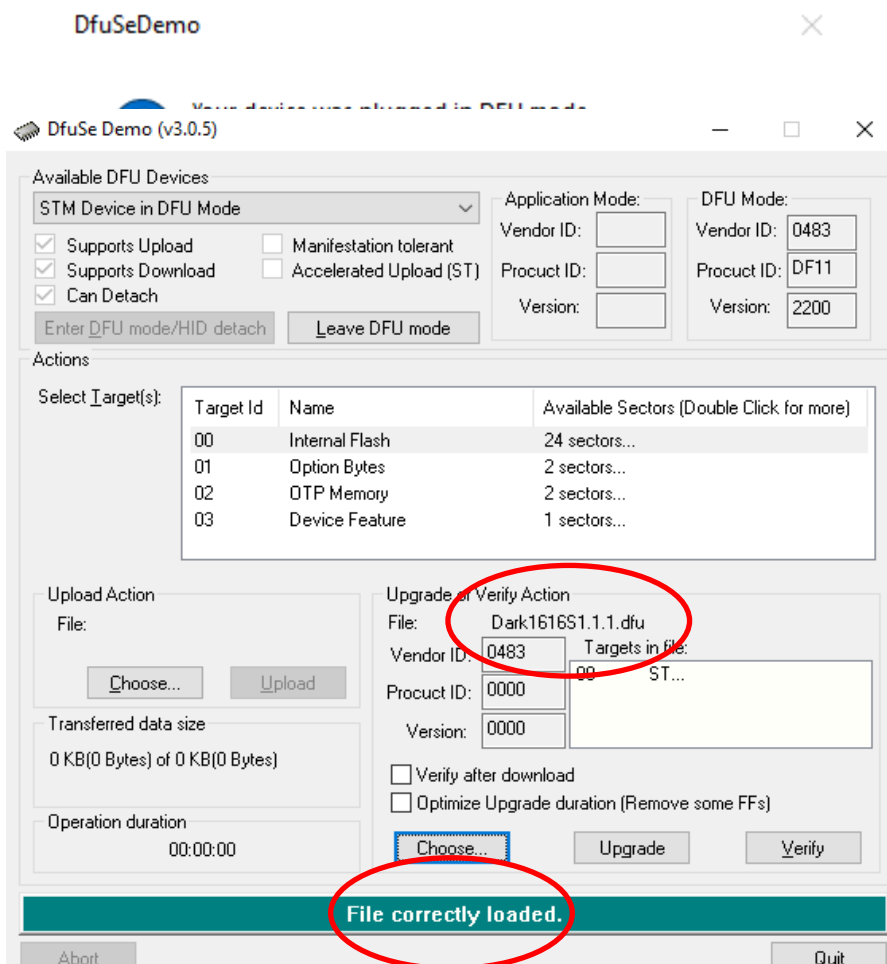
DfuSeDemo

Your device was plugged in DFU mode

DfuSe Demo (v3.0.5)

Available DFU Devices

STM Device in DFU Mode

Supports Upload

Supports Download

Can Detach

Manifestation tolerant

Accelerated Upload (ST)

Enter DFU mode/HID detach

Leave DFU mode

Application Mode:

Vendor ID:

Procuct ID:

Version:

DFU Mode:

Vendor ID: 0483

Procuct ID: DF11

Version: 2200

Actions

Select Target(s):

| Target Id | Name | Available Sectors (Double Click for more) |
|---|---|---|
| 00 | Internal Flash | 24 sectors... |
| 01 | Option Bytes | 2 sectors... |
| 02 | OTP Memory | 2 sectors... |
| 03 | Device Feature | 1 sectors... |

Upload Action

File:

Choose...

Upload

Transferred data size

0 KB(0 Bytes) of 0 KB(0 Bytes)

Operation duration

00:00:00

Upgrade or Verify Action

File: Dark1616S1.1.1.dfu

Vendor ID: 0483

Procuct ID: 0000

Version: 0000

Targets in file:

00 ST...

Verify after download

Optimize Upgrade duration (Remove some FFs)

Choose...

Upgrade

Verify

File correctly loaded.

Abort

Quit